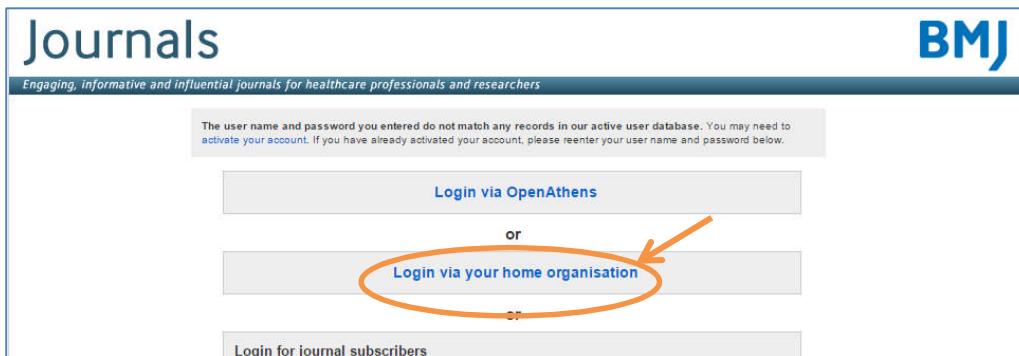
Journals

BMJ

Engaging, informative and influential journals for healthcare professionals and researchers

The user name and password you entered do not match any records in our active user database. You may need to activate your account. If you have already activated your account, please reenter your user name and password below.

Login via OpenAthens

or

Login via your home organisation

or

Login for journal subscribers